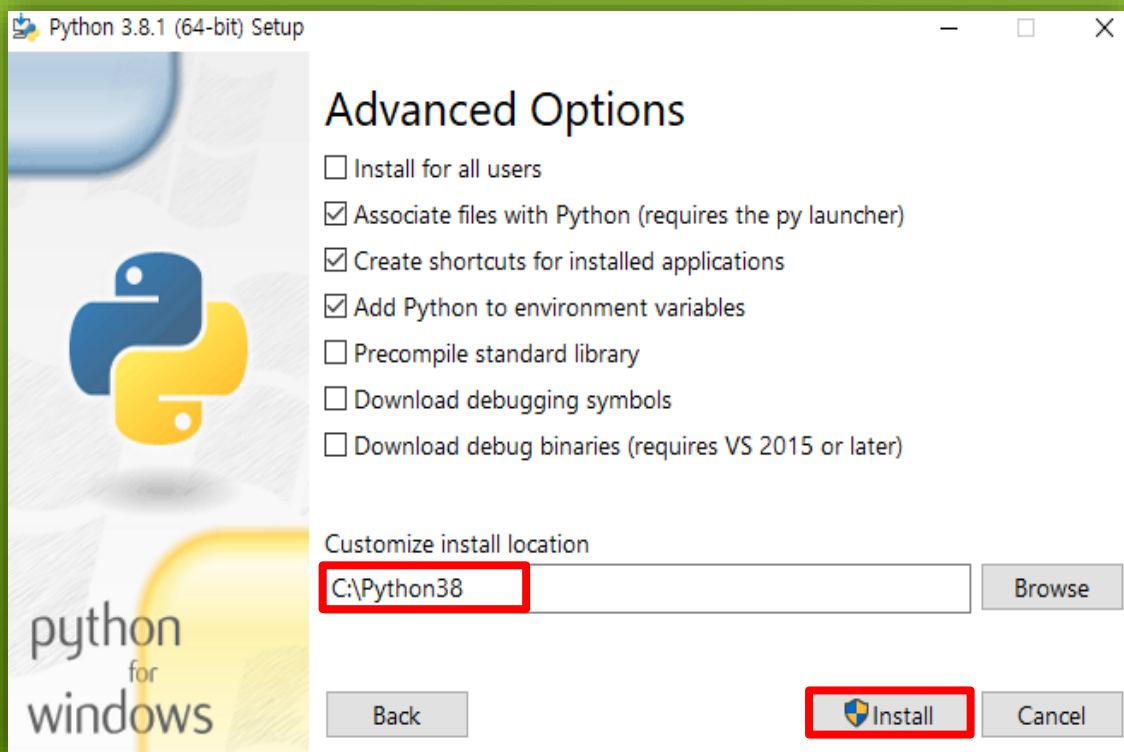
Python 3.8.1 (64-bit) Setup

Advanced Options

Install for all users
Associate files with Python (requires the py launcher)
Create shortcuts for installed applications
Add Python to environment variables
Precompile standard library
Download debugging symbols
Download debug binaries (requires VS 2015 or later)

Customize install location
C:\Python38
Browse

python for windows

Back
Install
Cancel